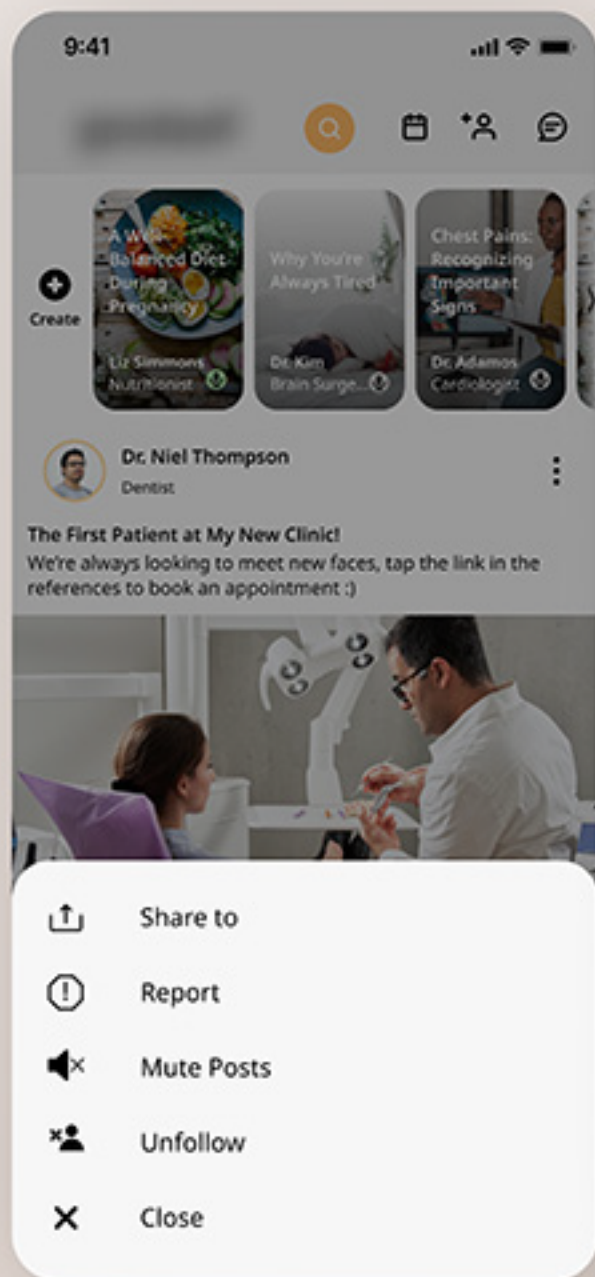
9:41

Create

A Well-Balanced Diet During Pregnancy
Liz Simmons
Nutritionist

Why You're Always Tired
Dr. Kim
Brain Surge...

Chest Pains: Recognizing Important Signs
Dr. Adamos
Cardiologist

Dr. Niel Thompson
Dentist

The First Patient at My New Clinic!
We're always looking to meet new faces, tap the link in the references to book an appointment :)

Share to
Report
Mute Posts
Unfollow
Close